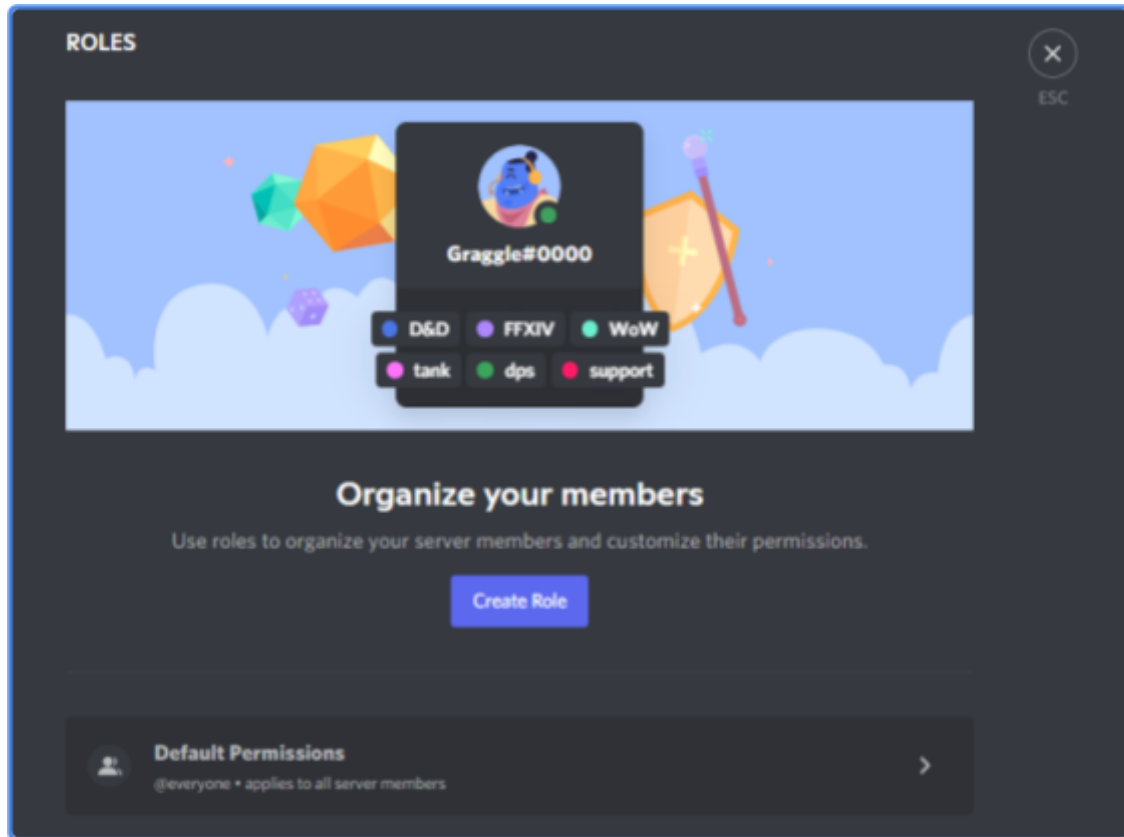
ROLES

ESC

Graggle#0000

D&D FFXIV WoW

tank dps support

Organize your members

Use roles to organize your server members and customize their permissions.

Create Role

Default Permissions

@everyone • applies to all server members